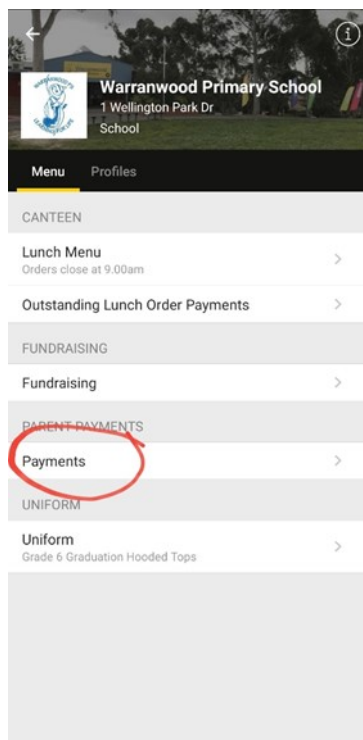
Warranwood Primary School
1 Wellington Park Dr
School

Menu
Profiles

CANTEEN

Lunch Menu
Orders close at 9.00am

Outstanding Lunch Order Payments

FUNDRAISING

Fundraising

PARENT PAYMENTS

Payments

UNIFORM

Uniform
Grade 6 Graduation Hooded Tops